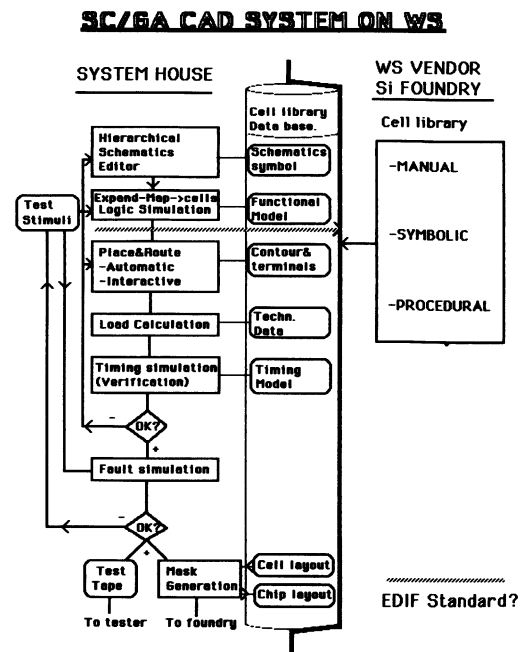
SC/GA CAD SYSTEM ON WS

SYSTEM HOUSE

WS VENDOR
Si FOUNDRY

Cell library
Data base.

Cell library

-MANUAL

-SYMBOLIC

-PROCEDURAL

Hierarchical
Schematics
Editor

Schematics
symbol

Test
Stimuli

Expend-Map->cells
Logic Simulation

Functional
Model

Place&Route
-Automatic
-Interactive

Contour&
terminals

Load Calculation

Techn.
Data

Timing simulation
(Verification)

Timing
Model

-

OK?

+

Fault simulation

-

OK?

+

Test
Tape

Mask
Generation

Cell layout

Chip layout

To tester

To foundry

EDIF Standard?